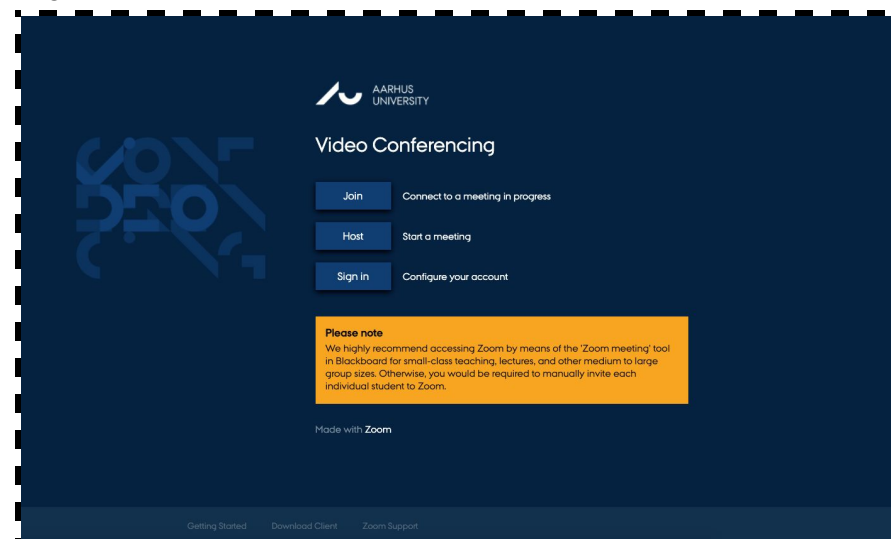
AARHUS UNIVERSITY

Video Conferencing

Join Connect to a meeting in progress

Host Start a meeting

Sign in Configure your account

Please note
We highly recommend accessing Zoom by means of the 'Zoom meeting' tool in Blackboard for small-class teaching, lectures, and other medium to large group sizes. Otherwise, you would be required to manually invite each individual student to Zoom.

Made with Zoom

Getting Started Download Client Zoom Support